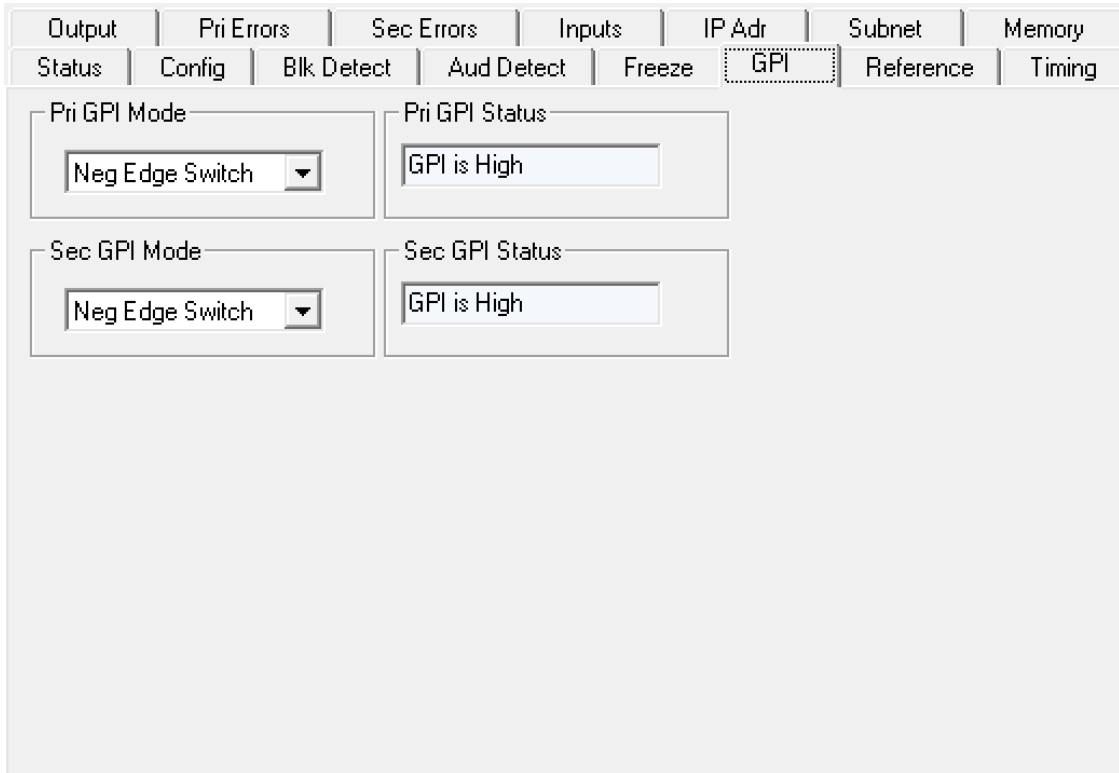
Output | Pri Errors | Sec Errors | Inputs | IP Adr | Subnet | Memory
Status | Config | Blk Detect | Aud Detect | Freeze | GPI | Reference | Timing

Pri GPI Mode
Neg Edge Switch

Pri GPI Status
GPI is High

Sec GPI Mode
Neg Edge Switch

Sec GPI Status
GPI is High